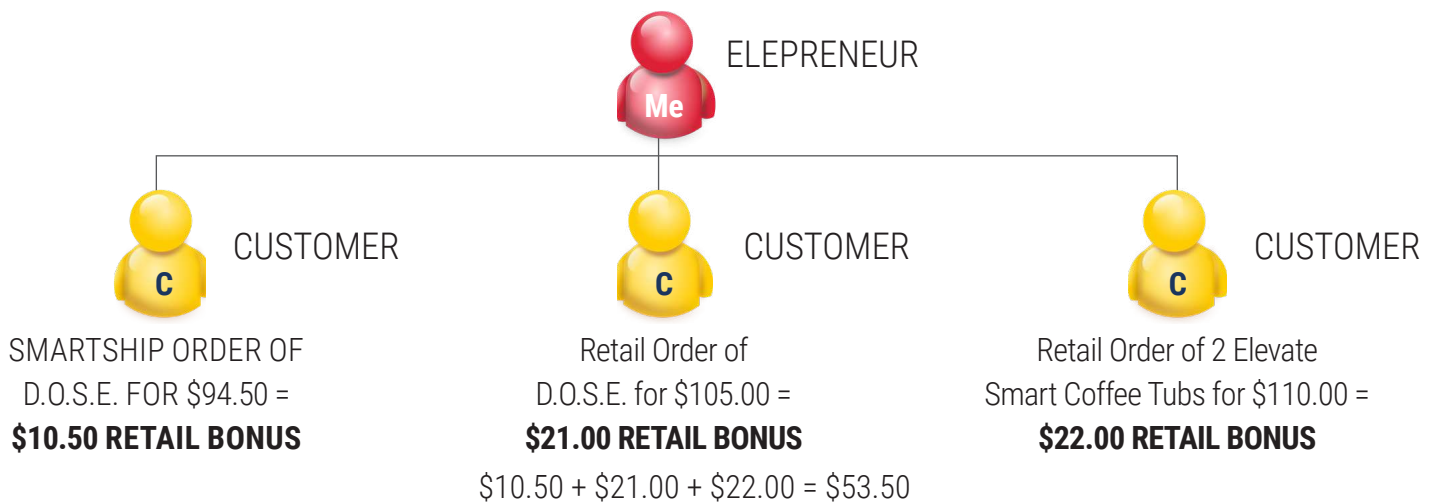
Me

ELEPRENEUR

C

CUSTOMER

SMARTSHIP ORDER OF D.O.S.E. FOR \$94.50 =
**\$10.50 RETAIL BONUS**

C

CUSTOMER

Retail Order of D.O.S.E. for \$105.00 =
**\$21.00 RETAIL BONUS**

C

CUSTOMER

Retail Order of 2 Elevate Smart Coffee Tubs for \$110.00 =
**\$22.00 RETAIL BONUS**

\$10.50 + \$21.00 + \$22.00 = \$53.50